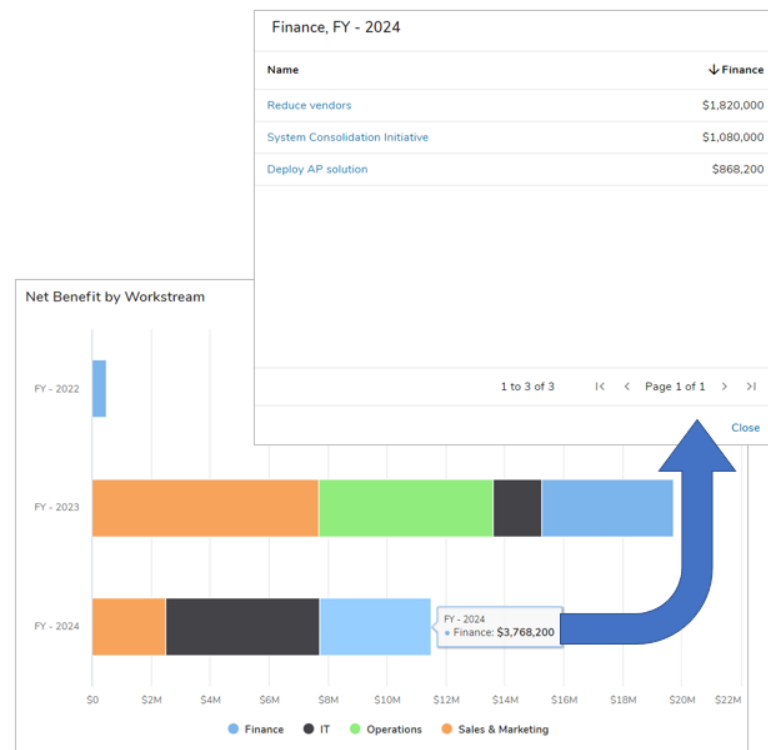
Finance, FY - 2024

| Name | ↓Finance |
|---|---|
| Reduce vendors | $1,820,000 |
| System Consolidation Initiative | $1,080,000 |
| Deploy AP solution | $868,200 |

1 to 3 of 3 |< < Page 1 of 1 > >|

Close

Net Benefit by Workstream

FY - 2022

FY - 2023

FY - 2024

FY - 2024
• Finance: $3,768,200

$0 $2M $4M $6M $8M $10M $12M $14M $16M $18M $20M $22M

Finance IT Operations Sales & Marketing